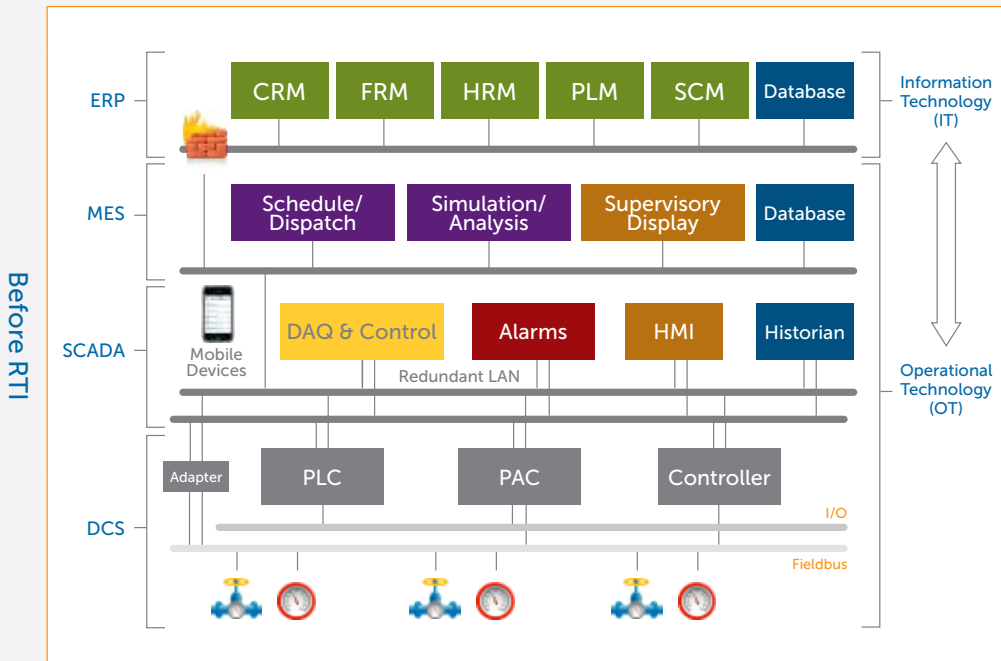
Before RTI

ERP

CRM FRM HRM PLM SCM Database

Information Technology (IT)

MES

Schedule/ Dispatch

Simulation/ Analysis

Supervisory Display

Database

SCADA

Mobile Devices

DAQ & Control

Alarms

HMI

Historian

Redundant LAN

Operational Technology (OT)

DCS

Adapter

PLC

PAC

Controller

I/O

Fieldbus